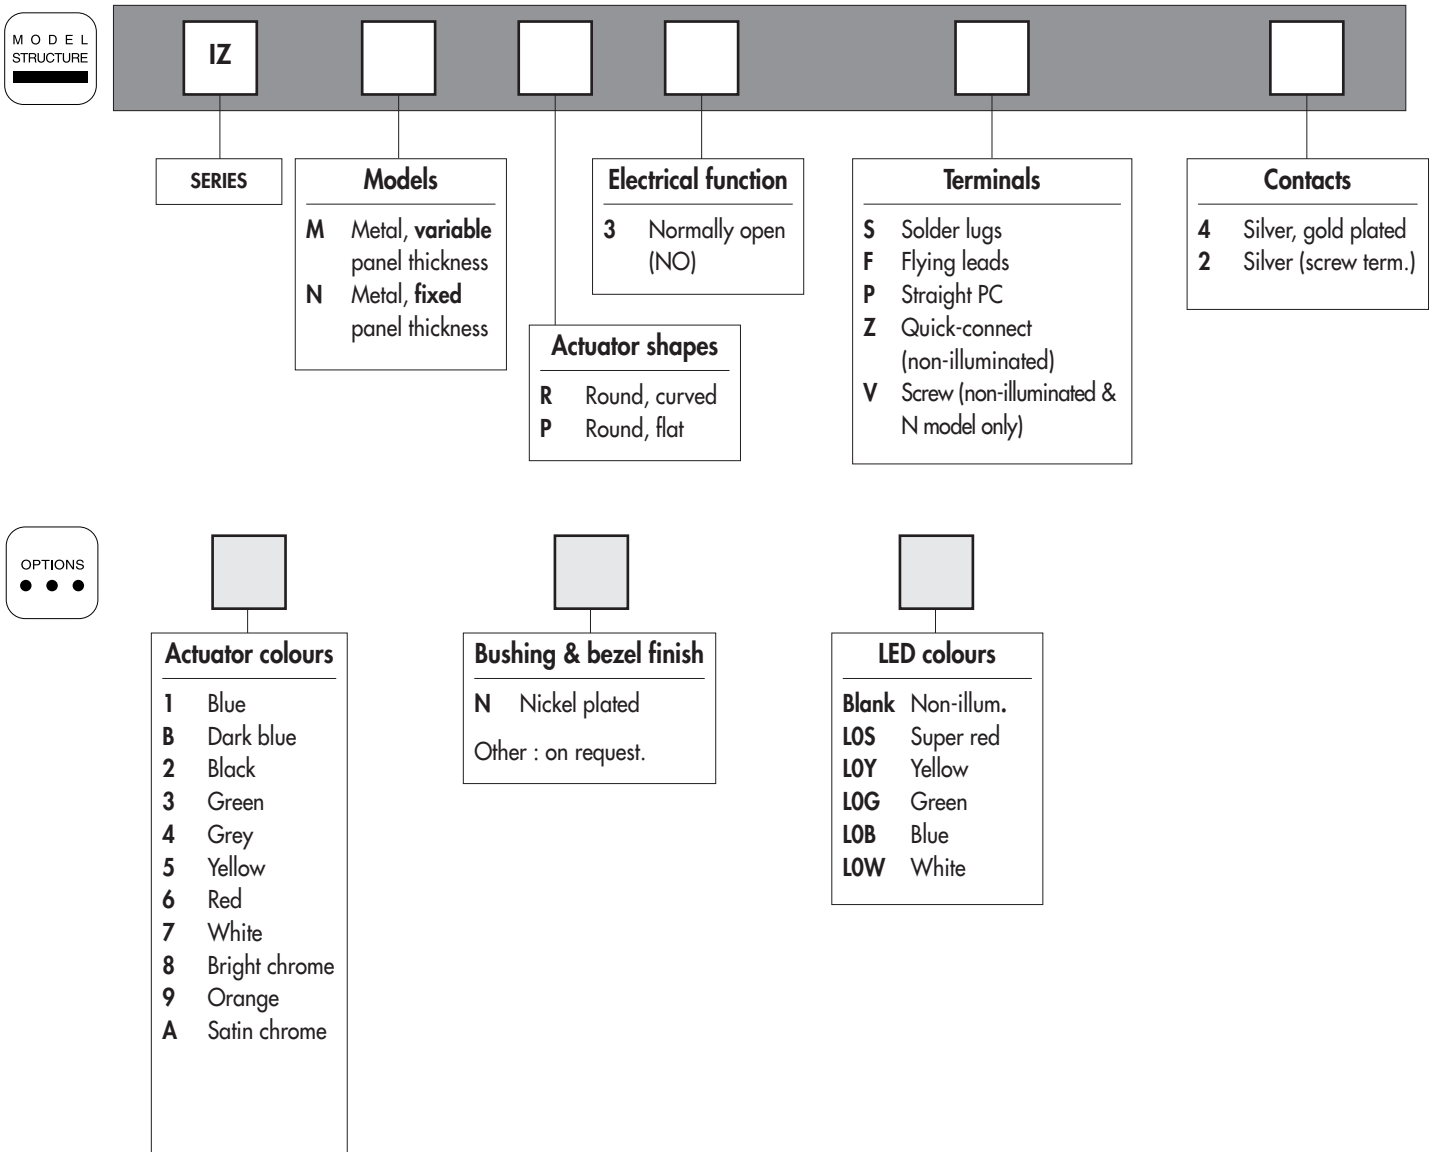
MODEL STRUCTURE

IZ

SERIES

Models
M Metal, variable panel thickness
N Metal, fixed panel thickness

Actuator shapes
R Round, curved
P Round, flat

Electrical function
3 Normally open (NO)

Terminals
S Solder lugs
F Flying leads
P Straight PC
Z Quick-connect (non-illuminated)
V Screw (non-illuminated & N model only)

Contacts
4 Silver, gold plated
2 Silver (screw term.)

OPTIONS

Actuator colours
1 Blue
B Dark blue
2 Black
3 Green
4 Grey
5 Yellow
6 Red
7 White
8 Bright chrome
9 Orange
A Satin chrome

Bushing & bezel finish
N Nickel plated
Other : on request.

LED colours
Blank Non-illum.
L0S Super red
L0Y Yellow
L0G Green
L0B Blue
L0W White